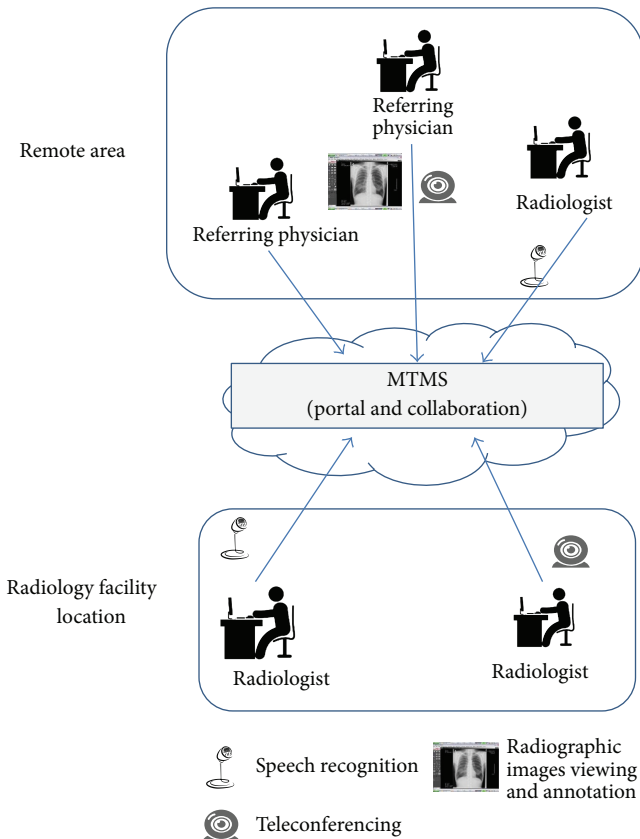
Remote area

Referring physician

Radiologist

Referring physician

MTMS
(portal and collaboration)

Radiology facility location

Radiologist

Radiologist

Speech recognition

Radiographic images viewing and annotation

Teleconferencing